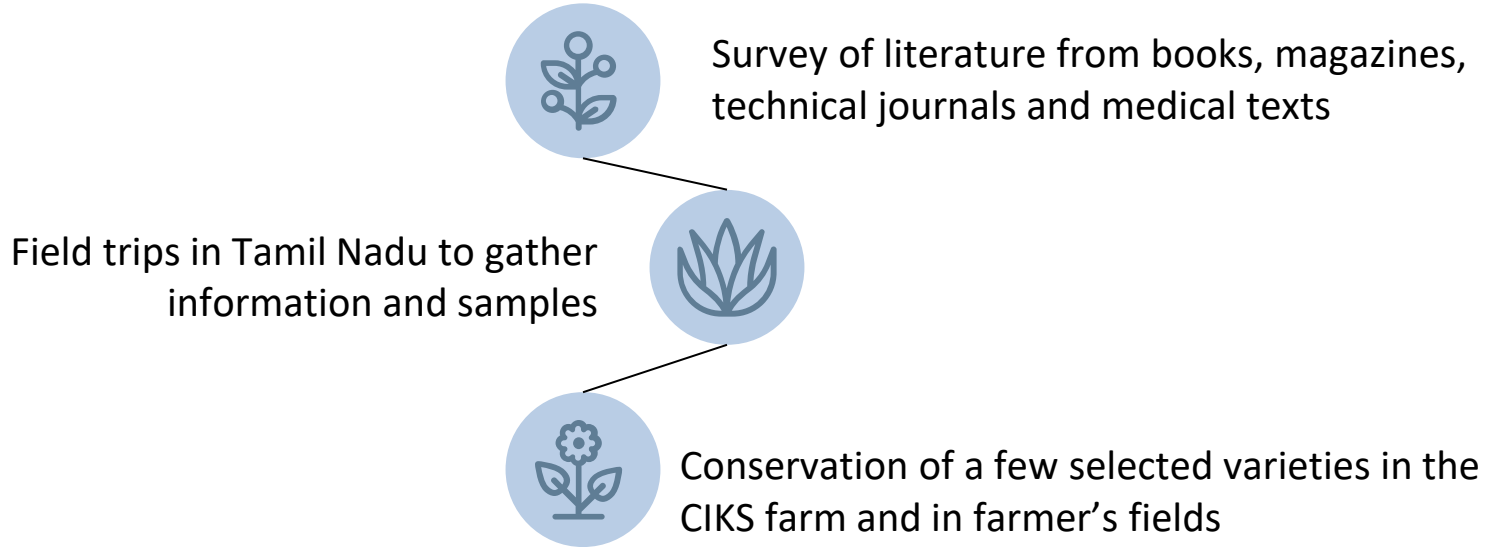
Survey of literature from books, magazines, technical journals and medical texts

Field trips in Tamil Nadu to gather information and samples

Conservation of a few selected varieties in the CIKS farm and in farmer’s fields